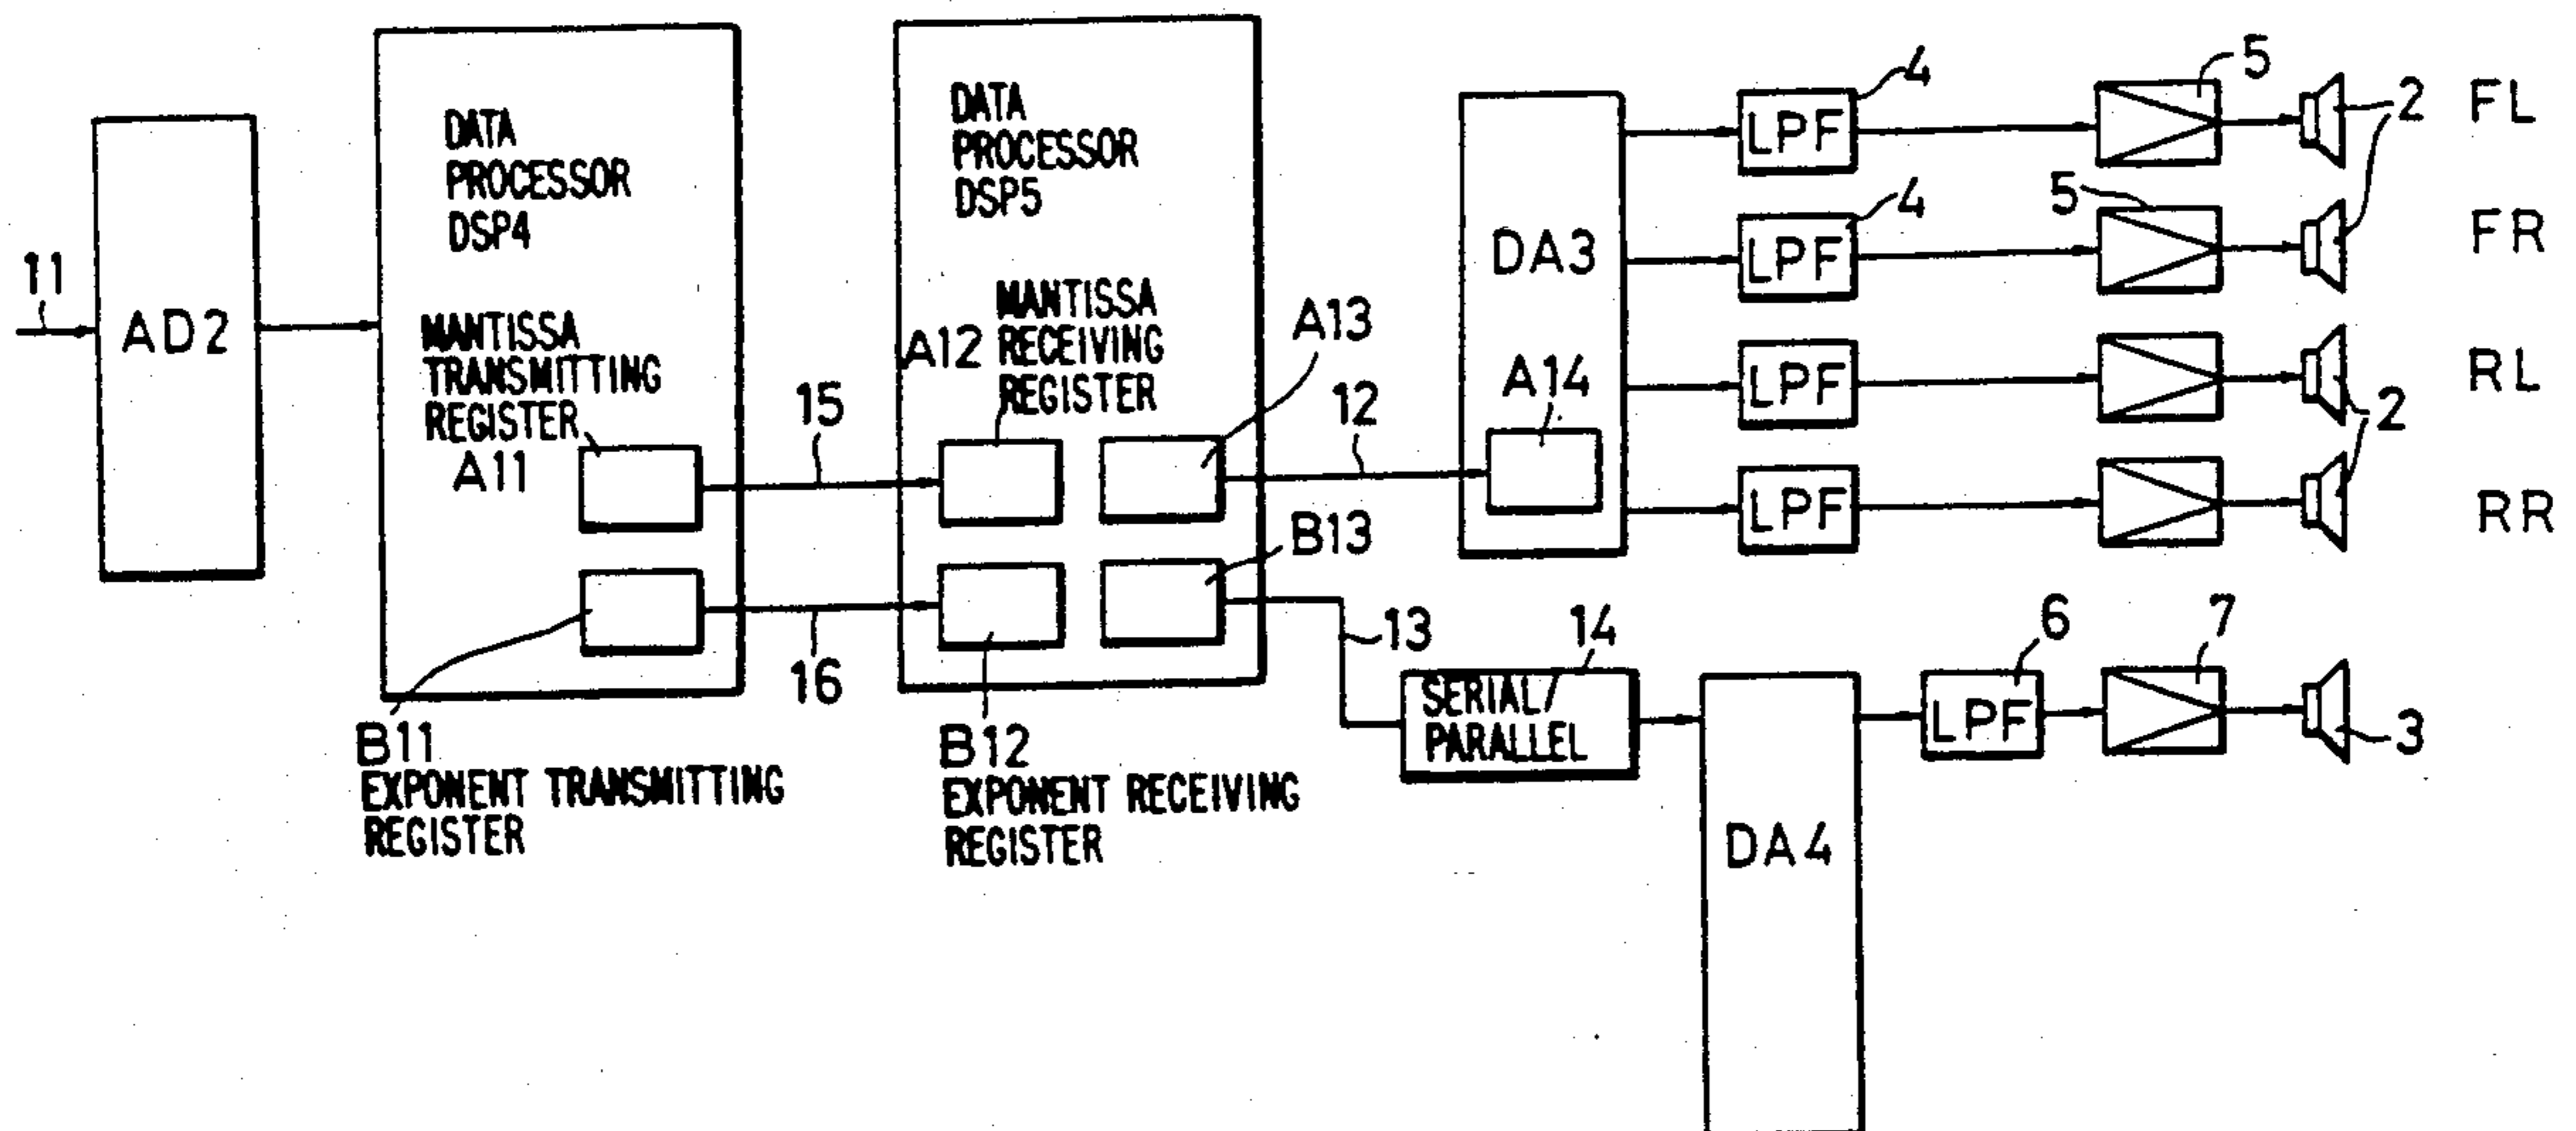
11
AD2
DATA PROCESSOR DSP4
MANTISSA TRANSMITTING REGISTER
A11
B11
EXPONENT TRANSMITTING REGISTER
15
16
DATA PROCESSOR DSP5
A12
MANTISSA RECEIVING REGISTER
A13
B13
B12
EXPONENT RECEIVING REGISTER
12
13
14
SERIAL/ PARALLEL
DA3
A14
DA4
LPF
LPF
LPF
LPF
LPF
4
4
5
5
6
7
2
2
3
FL
FR
RL
RR